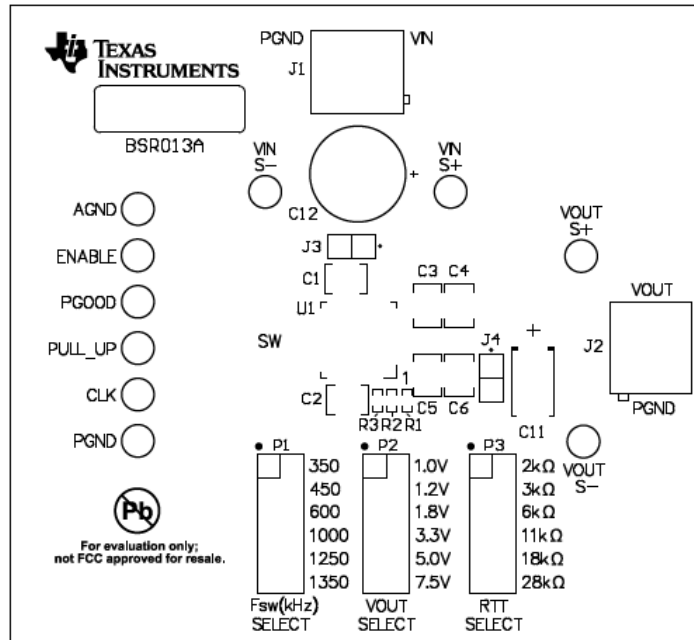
TEXAS INSTRUMENTS

BSR013A

PGND VN
J1

VIN S−
+
VN S+
C12

AGND
ENABLE
PGOOD
PULL_UP
CLK
PGND

J3
C1
U1
SW

C3 C4

VOUT S+

VOUT
J2
PGND

J4
+
1
C2
R3 R2 R1
C5 C6
C11

VOUT S−

Pb
For evaluation only; not FCC approved for resale.

P1
350
450
600
1000
1250
1350
Fsw(kHz) SELECT

P2
1.0V
1.2V
1.8V
3.3V
5.0V
7.5V
VOUT SELECT

P3
2kΩ
3kΩ
6kΩ
11kΩ
18kΩ
28kΩ
RTT SELECT